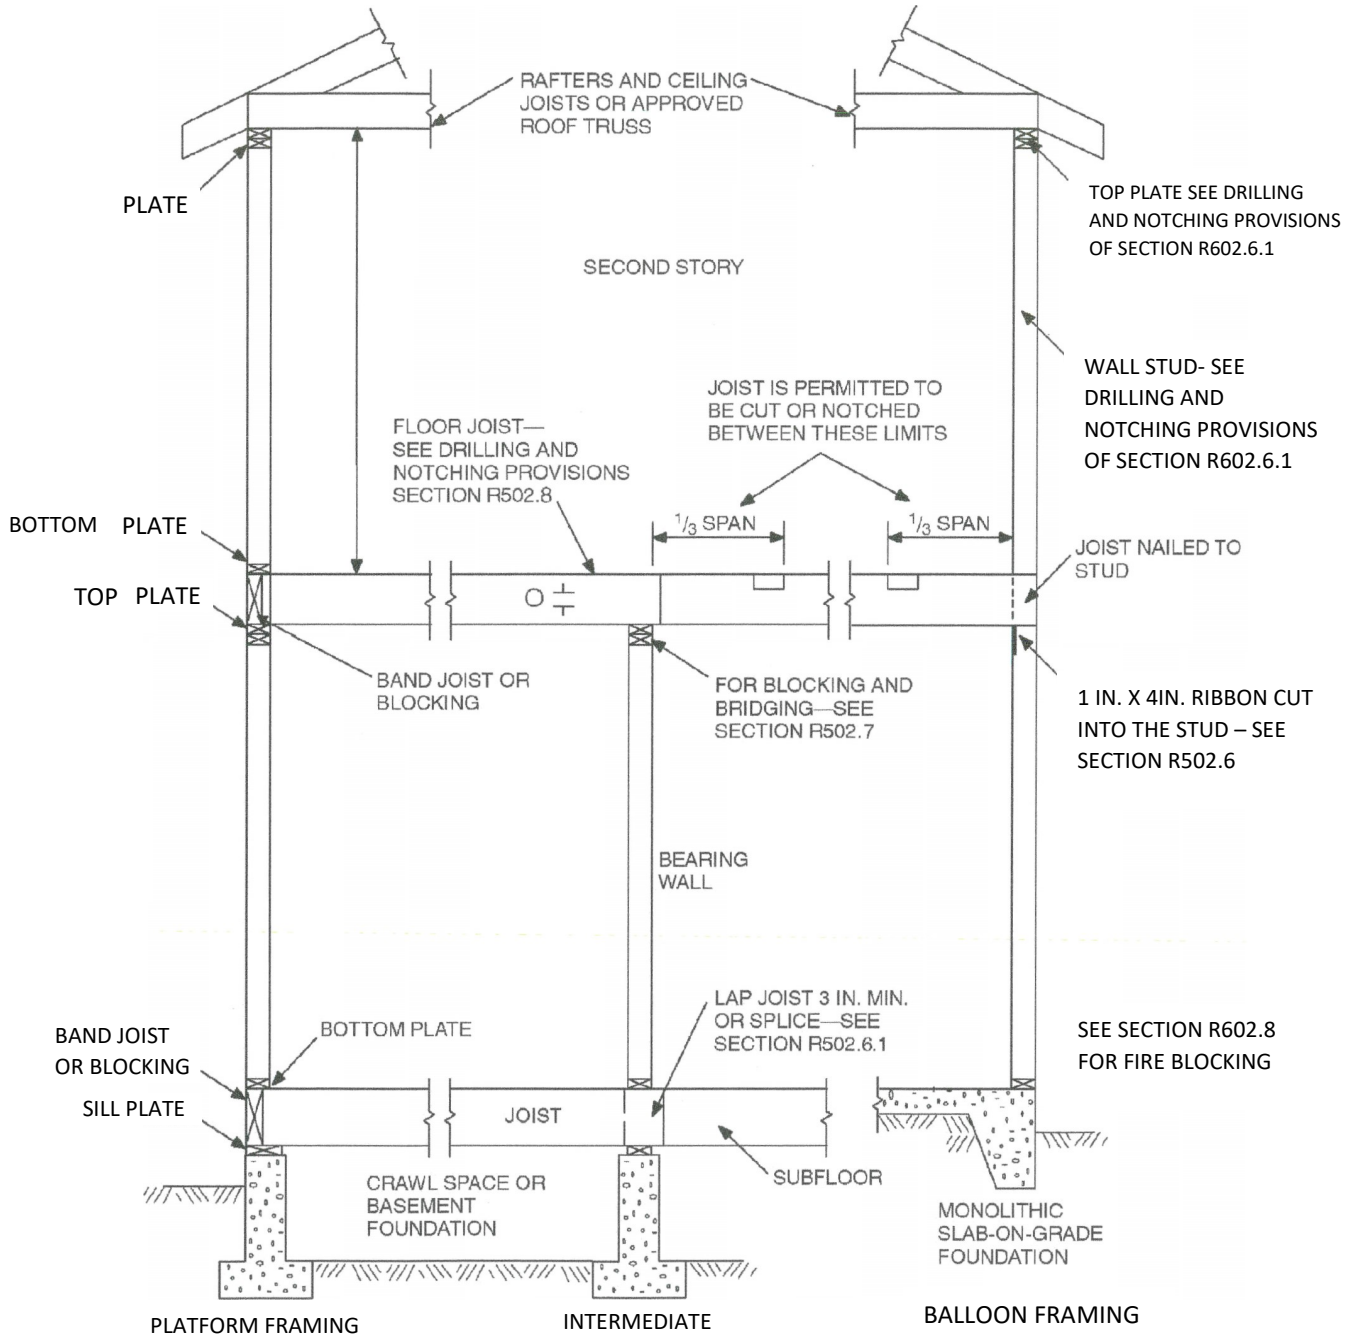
RAFTERS AND CEILING JOISTS OR APPROVED ROOF TRUSS

PLATE

TOP PLATE SEE DRILLING AND NOTCHING PROVISIONS OF SECTION R602.6.1

SECOND STORY

WALL STUD- SEE DRILLING AND NOTCHING PROVISIONS OF SECTION R602.6.1

JOIST IS PERMITTED TO BE CUT OR NOTCHED BETWEEN THESE LIMITS

FLOOR JOIST— SEE DRILLING AND NOTCHING PROVISIONS SECTION R502.8

BOTTOM PLATE

$^1/_3$ SPAN

$^1/_3$ SPAN

JOIST NAILED TO STUD

TOP PLATE

BAND JOIST OR BLOCKING

FOR BLOCKING AND BRIDGING—SEE SECTION R502.7

1 IN. X 4IN. RIBBON CUT INTO THE STUD – SEE SECTION R502.6

BEARING WALL

LAP JOIST 3 IN. MIN. OR SPLICE—SEE SECTION R502.6.1

BAND JOIST OR BLOCKING

BOTTOM PLATE

SEE SECTION R602.8 FOR FIRE BLOCKING

SILL PLATE

JOIST

SUBFLOOR

CRAWL SPACE OR BASEMENT FOUNDATION

MONOLITHIC SLAB-ON-GRADE FOUNDATION

PLATFORM FRAMING

INTERMEDIATE

BALLOON FRAMING